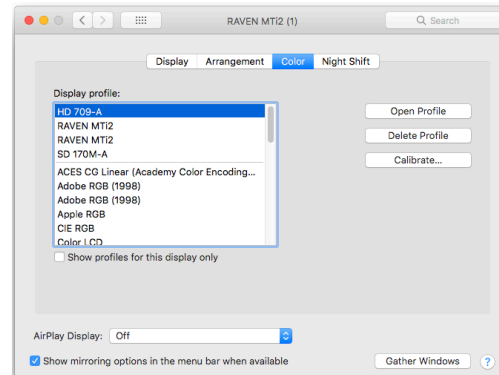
RAVEN MTi2 (1)

Search

Display | Arrangement | Color | Night Shift

Display profile:

HD 709-A
RAVEN MTi2
RAVEN MTi2
SD 170M-A
ACES CG Linear (Academy Color Encoding...
Adobe RGB (1998)
Adobe RGB (1998)
Apple RGB
CIE RGB
Color LCD

Open Profile

Delete Profile

Calibrate...

Show profiles for this display only

AirPlay Display: Off

Show mirroring options in the menu bar when available

Gather Windows

?